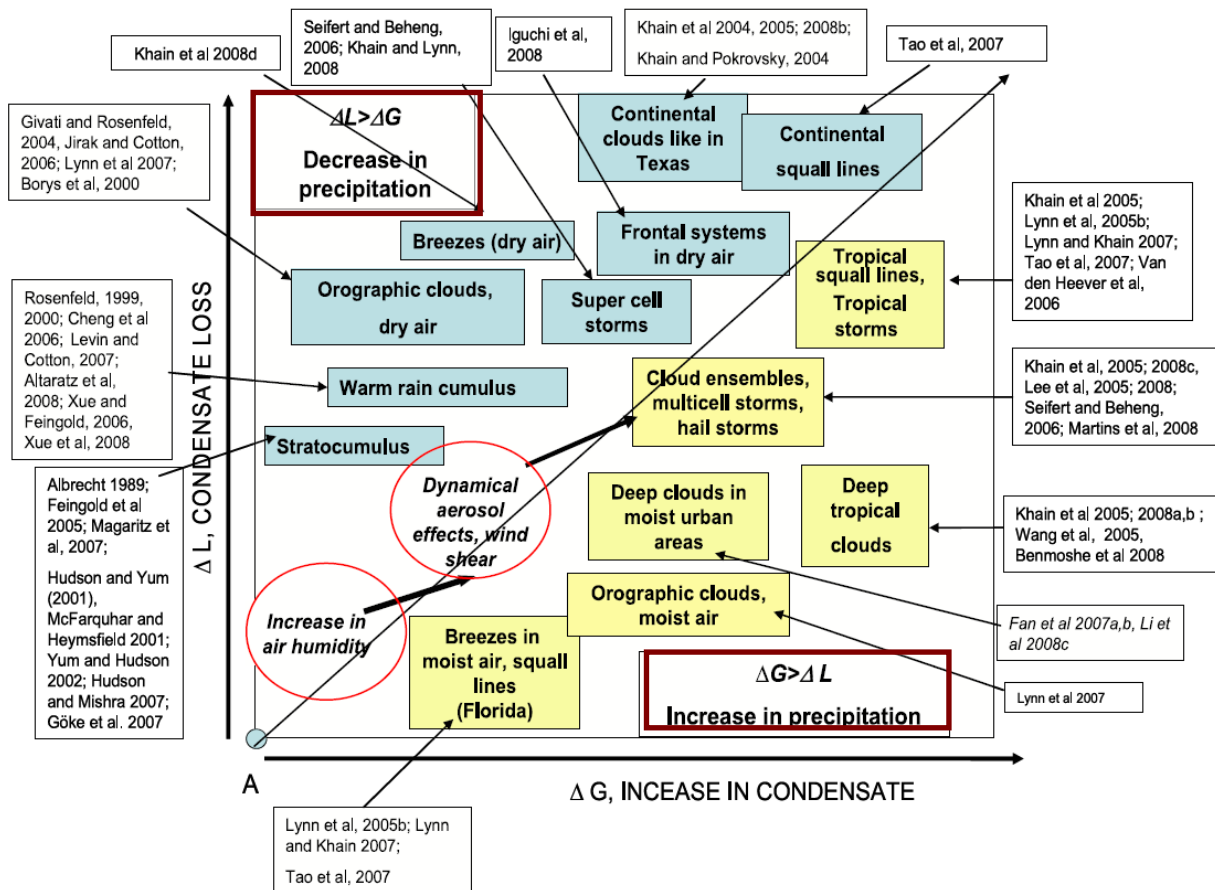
Khain et al 2008d

Seifert and Beheng, 2006; Khain and Lynn, 2008

Iguchi et al, 2008

Khain et al 2004, 2005; 2008b; Khain and Pokrovsky, 2004

Tao et al, 2007

Givati and Rosenfeld, 2004, Jirak and Cotton, 2006; Lynn et al 2007; Borys et al, 2000

$\Delta L > \Delta G$
Decrease in precipitation

Continental clouds like in Texas

Continental squall lines

Breezes (dry air)

Frontal systems in dry air

Khain et al 2005; Lynn et al, 2005b; Lynn and Khain 2007; Tao et al, 2007; Van den Heever et al, 2006

Tropical squall lines, Tropical storms

Orographic clouds, dry air

Super cell storms

Rosenfeld, 1999, 2000; Cheng et al 2006; Levin and Cotton, 2007; Altaratz et al, 2008; Xue and Feingold, 2006, Xue et al, 2008

Warm rain cumulus

Cloud ensembles, multicell storms, hail storms

Khain et al, 2005; 2008c, Lee et al, 2005; 2008; Seifert and Beheng, 2006; Martins et al, 2008

Stratocumulus

Δ L, CONDENSATE LOSS

Albrecht 1989; Feingold et al 2005; Magaritz et al, 2007;

Hudson and Yum (2001), McFarquhar and Heymsfield 2001; Yum and Hudson 2002; Hudson and Mishra 2007; Göke et al. 2007

Dynamical aerosol effects, wind shear

Deep clouds in moist urban areas

Deep tropical clouds

Khain et al 2005; 2008a,b ; Wang et al, 2005, Benmoshe et al 2008

Increase in air humidity

Orographic clouds, moist air

Fan et al 2007a,b, Li et al 2008c

Breezes in moist air, squall lines (Florida)

$\Delta G > \Delta L$
Increase in precipitation

Lynn et al 2007

A

Δ G, INCEASE IN CONDENSATE

Lynn et al, 2005b; Lynn and Khain 2007;

Tao et al, 2007